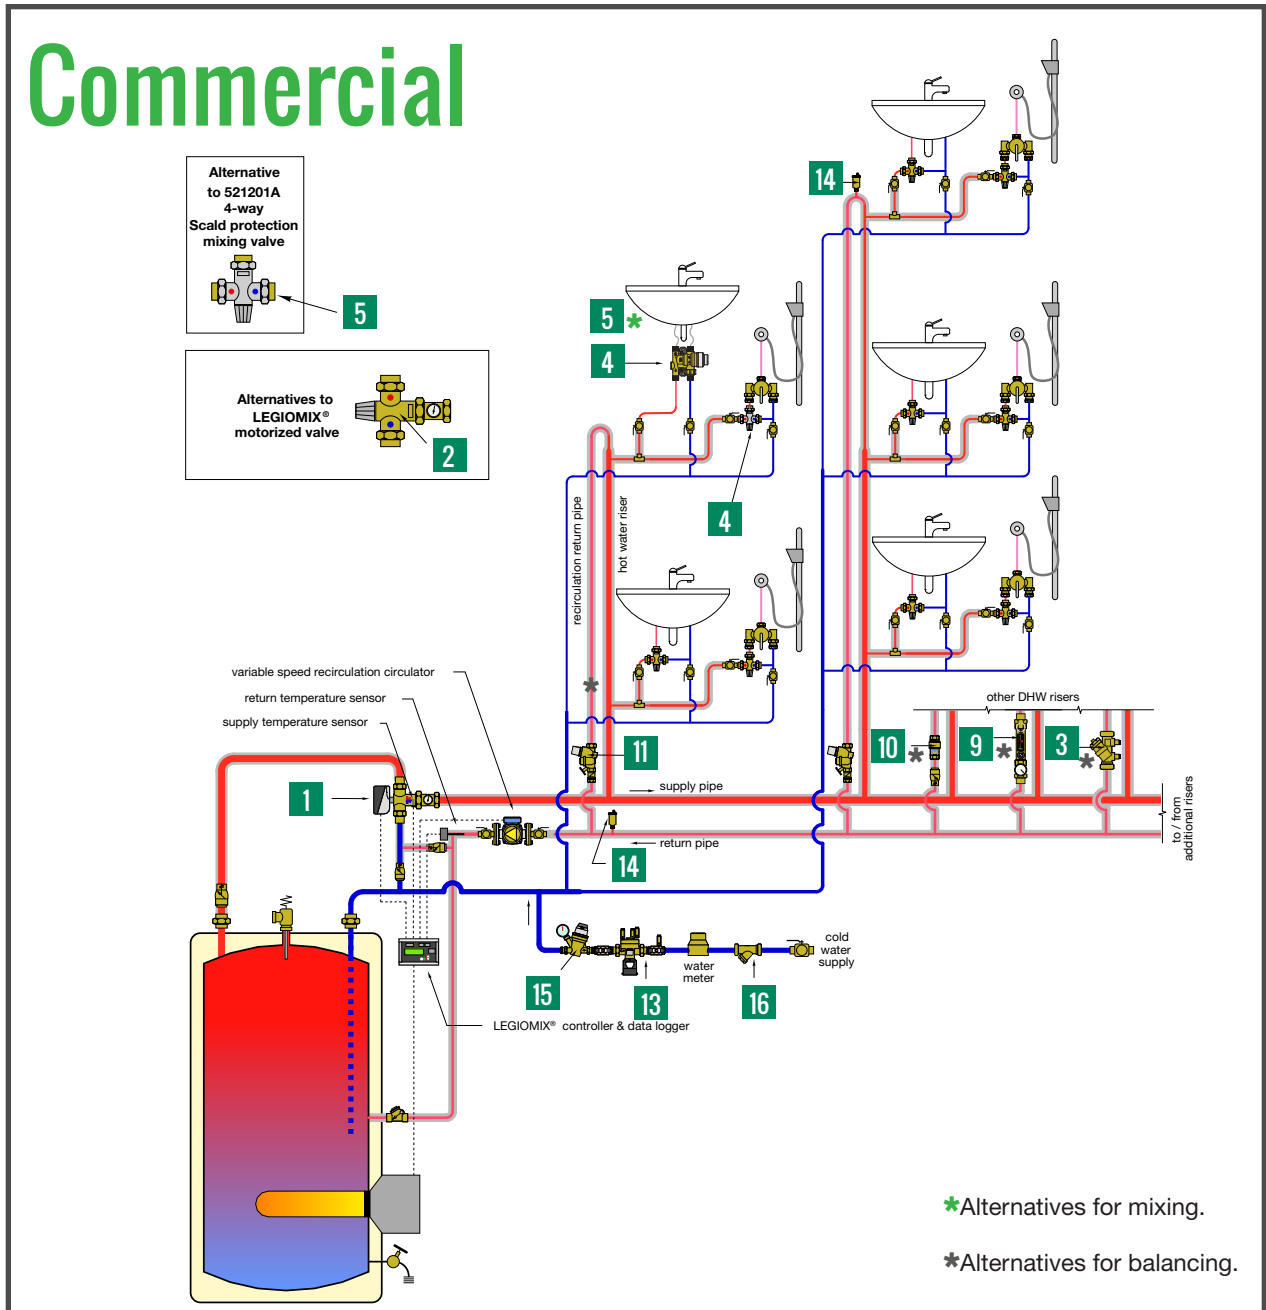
Commercial

Alternative to 521201A 4-way Scald protection mixing valve

5

Alternatives to LEGIOMIX® motorized valve

2

14

5 *

4

4

recirculation return pipe

hot water riser

variable speed recirculation circulator

return temperature sensor

supply temperature sensor

other DHW risers

11

10 *

9 *

3 *

1

supply pipe

return pipe

14

to / from additional risers

water meter

cold water supply

15

13

16

LEGIOMIX® controller & data logger

*Alternatives for mixing.

*Alternatives for balancing.